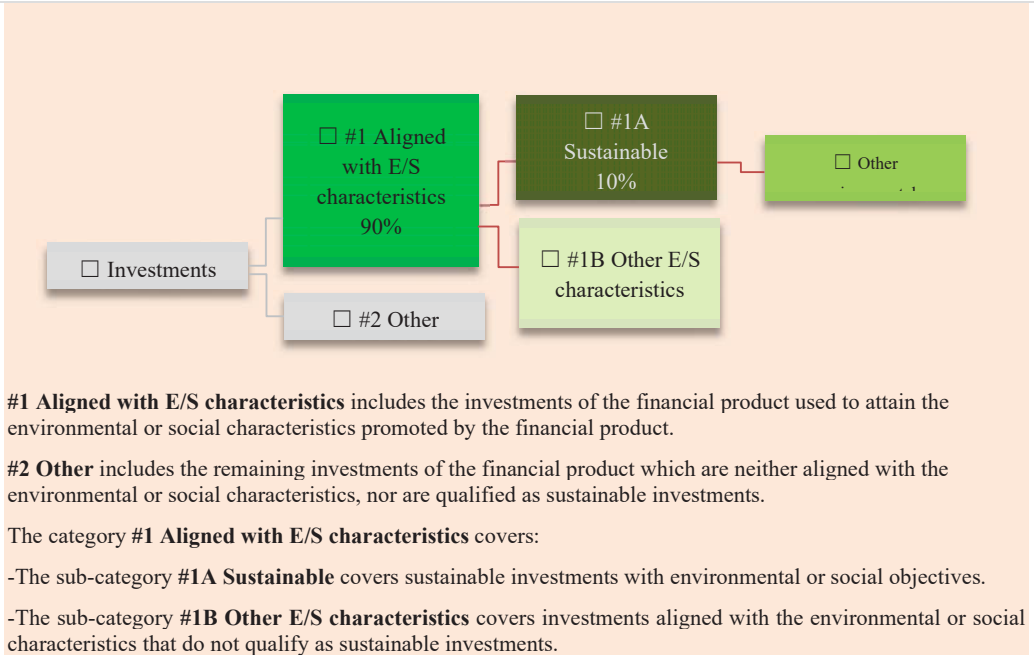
☐ #1 Aligned with E/S characteristics 90%

☐ #1A Sustainable 10%

☐ Other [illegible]

☐ Investments

☐ #1B Other E/S characteristics

☐ #2 Other

**#1 Aligned with E/S characteristics** includes the investments of the financial product used to attain the environmental or social characteristics promoted by the financial product.

**#2 Other** includes the remaining investments of the financial product which are neither aligned with the environmental or social characteristics, nor are qualified as sustainable investments.

The category **#1 Aligned with E/S characteristics** covers:

-The sub-category **#1A Sustainable** covers sustainable investments with environmental or social objectives.

-The sub-category **#1B Other E/S characteristics** covers investments aligned with the environmental or social characteristics that do not qualify as sustainable investments.